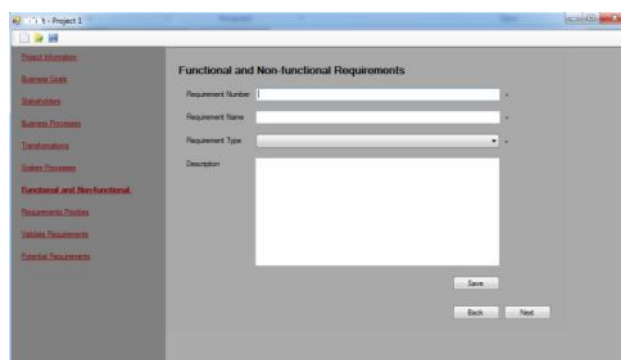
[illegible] t - Project 1

Project Information
Business Goals
Stakeholders
Business Processes
Transformations
System Processes
Functional and Non-functional
Requirements Priorities
Validate Requirements
Potential Requirements

Functional and Non-functional Requirements

Requirement Number: *
Requirement Name *
Requirement Type *
Description

Save
Back
Next